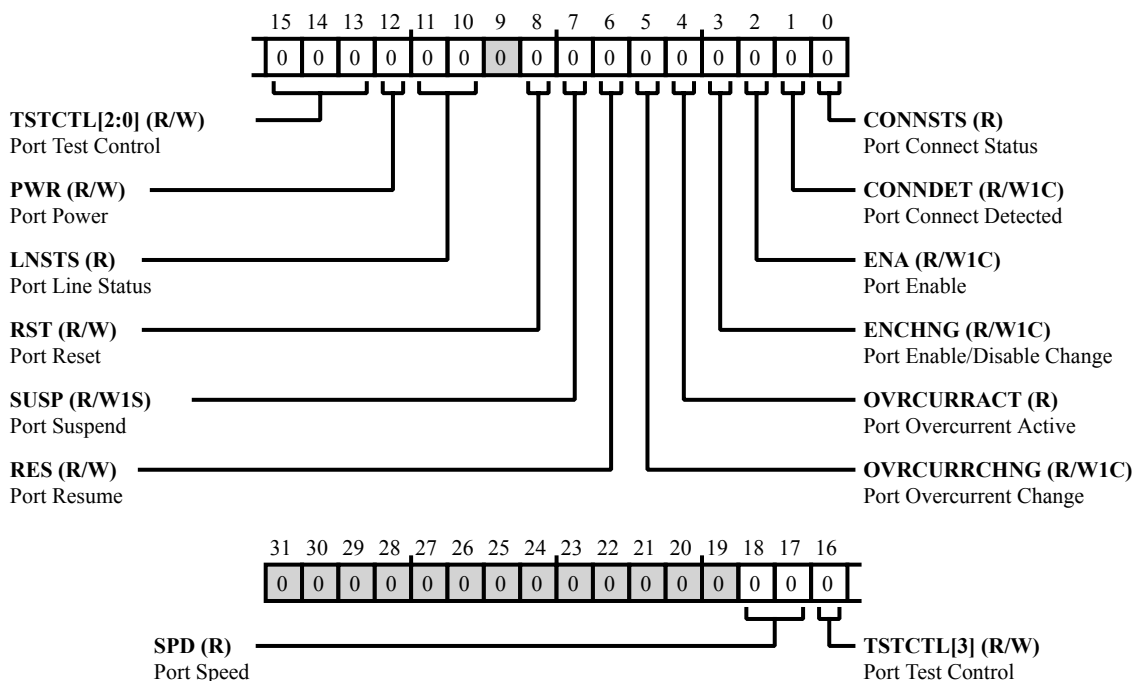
15 14 13 12 11 10 9 8 7 6 5 4 3 2 1 0

| 0 | 0 | 0 | 0 | 0 | 0 | 0 | 0 | 0 | 0 | 0 | 0 | 0 | 0 | 0 | 0 |
|---|---|---|---|---|---|---|---|---|---|---|---|---|---|---|---|

**TSTCTL[2:0] (R/W)**
Port Test Control

**PWR (R/W)**
Port Power

**LNSTS (R)**
Port Line Status

**RST (R/W)**
Port Reset

**SUSP (R/W1S)**
Port Suspend

**RES (R/W)**
Port Resume

**CONNSTS (R)**
Port Connect Status

**CONNDET (R/W1C)**
Port Connect Detected

**ENA (R/W1C)**
Port Enable

**ENCHNG (R/W1C)**
Port Enable/Disable Change

**OVRCURRACT (R)**
Port Overcurrent Active

**OVRCURRCHNG (R/W1C)**
Port Overcurrent Change

31 30 29 28 27 26 25 24 23 22 21 20 19 18 17 16

| 0 | 0 | 0 | 0 | 0 | 0 | 0 | 0 | 0 | 0 | 0 | 0 | 0 | 0 | 0 | 0 |
|---|---|---|---|---|---|---|---|---|---|---|---|---|---|---|---|

**SPD (R)**
Port Speed

**TSTCTL[3] (R/W)**
Port Test Control